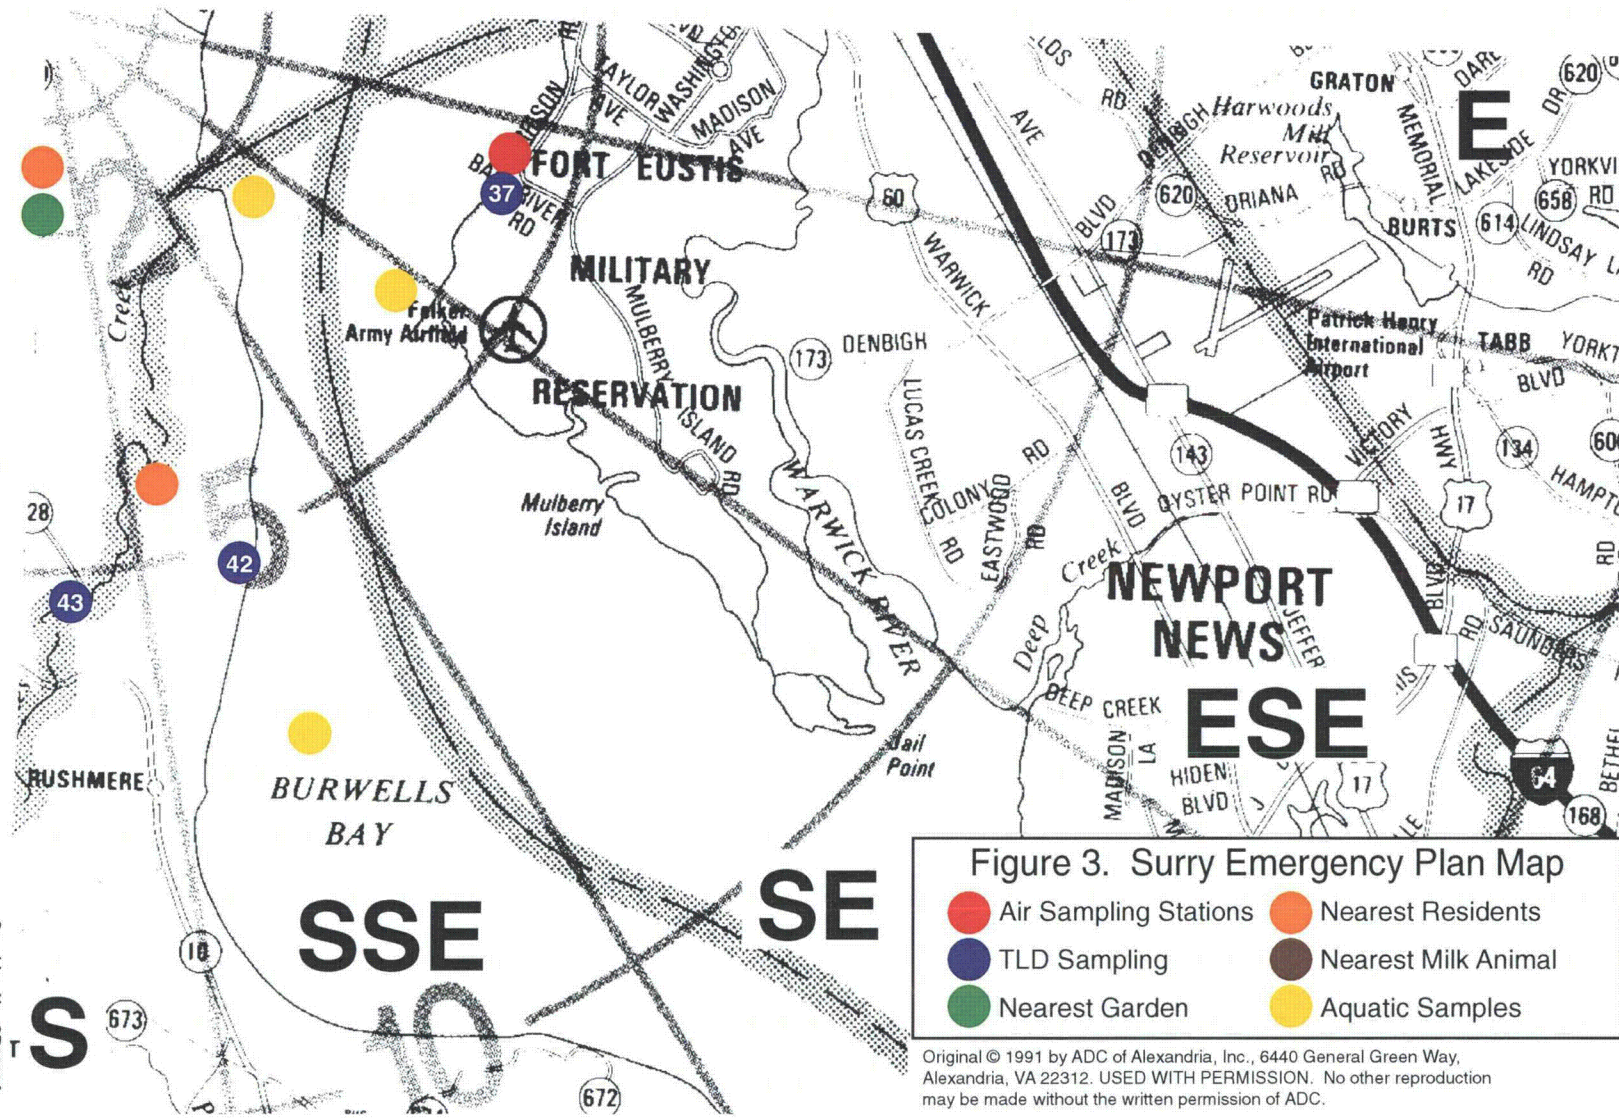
FORT EUSTIS
37
MILITARY
RESERVATION
Felker Army Airfield
MULBERRY ISLAND RD
Mulberry Island
WARWICK RIVER
TAYLOR AVE
WASHINGTON
MADISON AVE
60
WARWICK
173
DENBIGH
LUCAS CREEK
COLONY RD
EASTWOOD RD
GRATON
Harwoods Mill Reservoir
620
ORIANA
BURTS
614
LINDSAY
658
YORKVI
MEMORIAL
LAKESIDE DR
DARE
620
E
Patrick Henry International Airport
TABB
YORKT
BLVD
143
OYSTER POINT RD
VICTORY
HWY
134
HAMPT
17
Deep Creek
NEWPORT NEWS
DEEP CREEK
ESE
MADISON LA
HIDEN BLVD
17
64
168
Jail Point
BURWELLS BAY
RUSHMERE
28
42
43
10
SSE
SE
S
673
672
Creek
Figure 3. Surry Emergency Plan Map
Air Sampling Stations
Nearest Residents
TLD Sampling
Nearest Milk Animal
Nearest Garden
Aquatic Samples
Original © 1991 by ADC of Alexandria, Inc., 6440 General Green Way, Alexandria, VA 22312. USED WITH PERMISSION. No other reproduction may be made without the written permission of ADC.